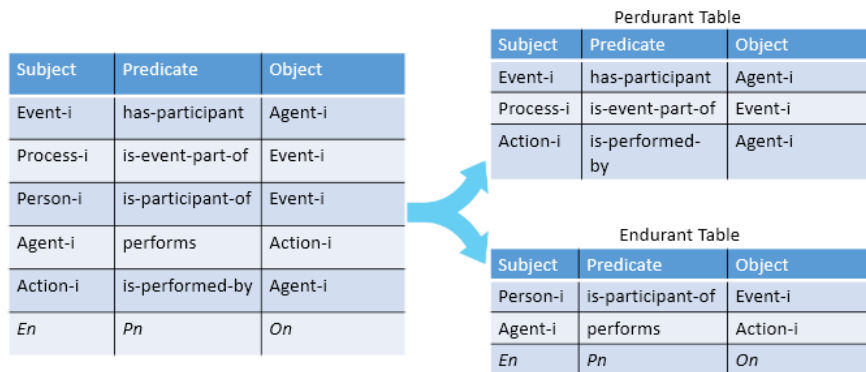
| Subject | Predicate | Object |
|---|---|---|
| Event-i | has-participant | Agent-i |
| Process-i | is-event-part-of | Event-i |
| Person-i | is-participant-of | Event-i |
| Agent-i | performs | Action-i |
| Action-i | is-performed-by | Agent-i |
| *En* | *Pn* | *On* |

Perdurant Table

| Subject | Predicate | Object |
|---|---|---|
| Event-i | has-participant | Agent-i |
| Process-i | is-event-part-of | Event-i |
| Action-i | is-performed-by | Agent-i |

Endurant Table

| Subject | Predicate | Object |
|---|---|---|
| Person-i | is-participant-of | Event-i |
| Agent-i | performs | Action-i |
| *En* | *Pn* | *On* |